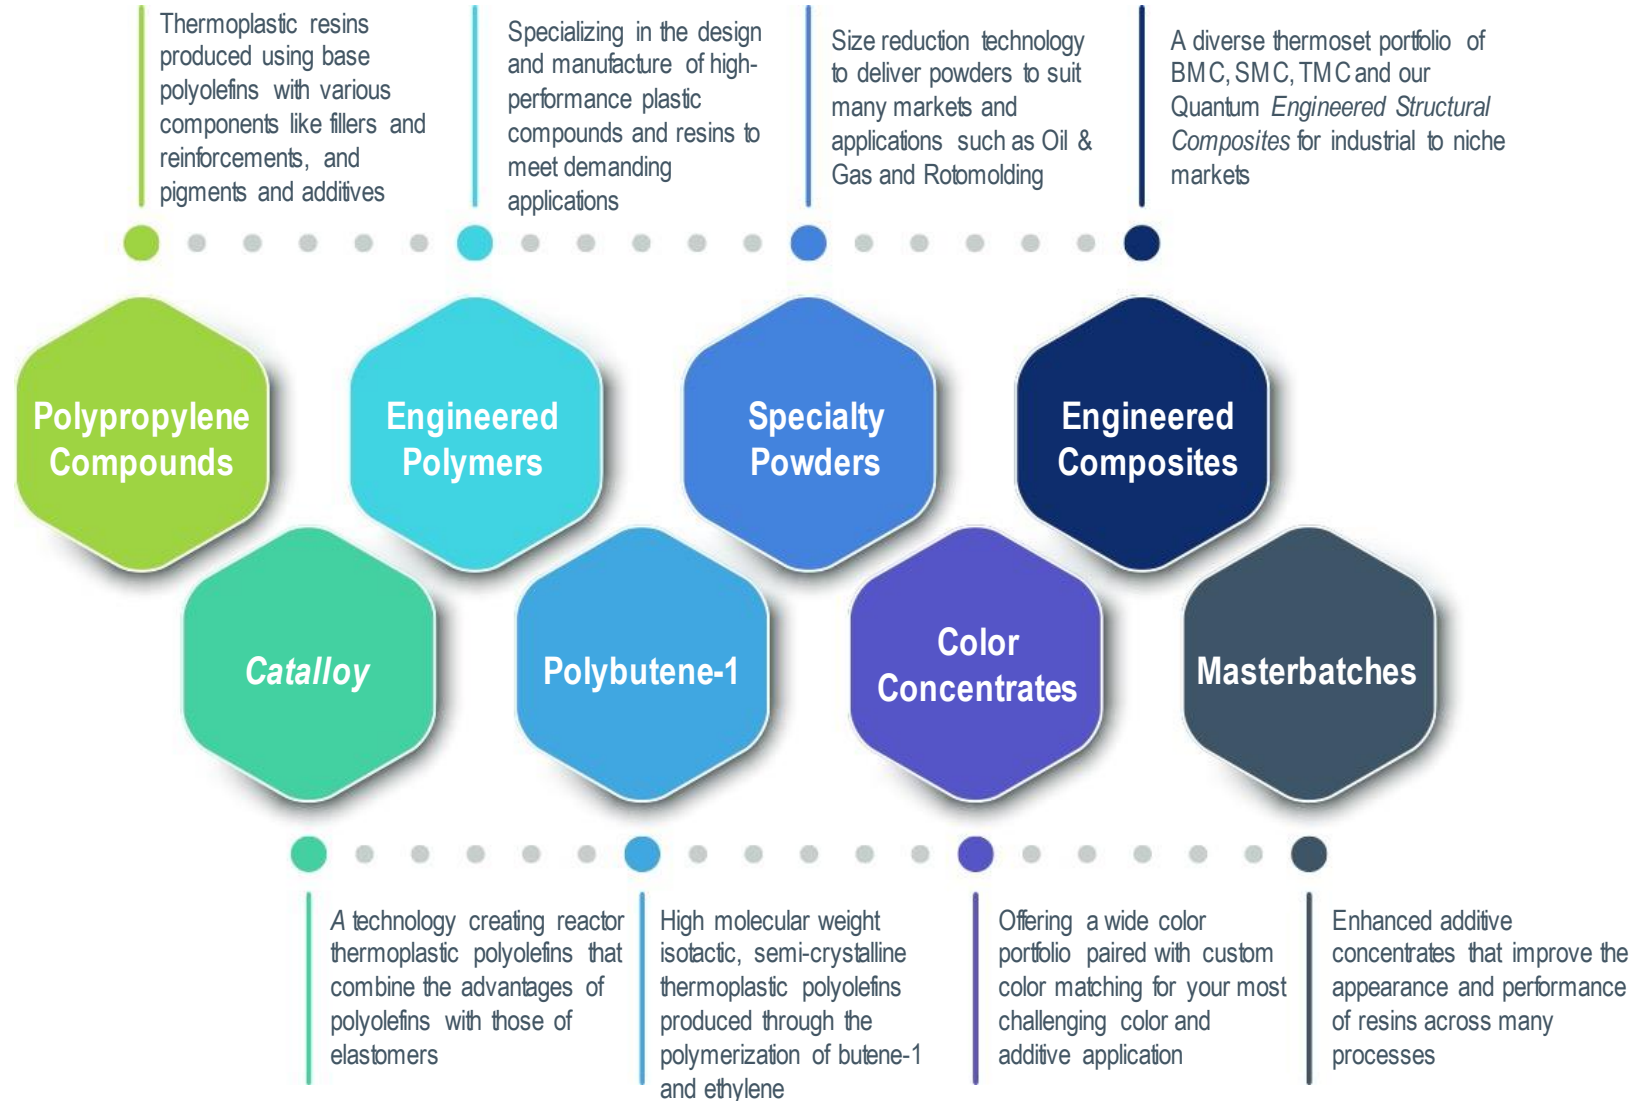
Thermoplastic resins produced using base polyolefins with various components like fillers and reinforcements, and pigments and additives

Specializing in the design and manufacture of high-performance plastic compounds and resins to meet demanding applications

Size reduction technology to deliver powders to suit many markets and applications such as Oil & Gas and Rotomolding

A diverse thermoset portfolio of BMC, SMC, TMC and our Quantum *Engineered Structural Composites* for industrial to niche markets

Polypropylene Compounds

Engineered Polymers

Specialty Powders

Engineered Composites

*Catalloy*

Polybutene-1

Color Concentrates

Masterbatches

*A* technology creating reactor thermoplastic polyolefins that combine the advantages of polyolefins with those of elastomers

High molecular weight isotactic, semi-crystalline thermoplastic polyolefins produced through the polymerization of butene-1 and ethylene

Offering a wide color portfolio paired with custom color matching for your most challenging color and additive application

Enhanced additive concentrates that improve the appearance and performance of resins across many processes